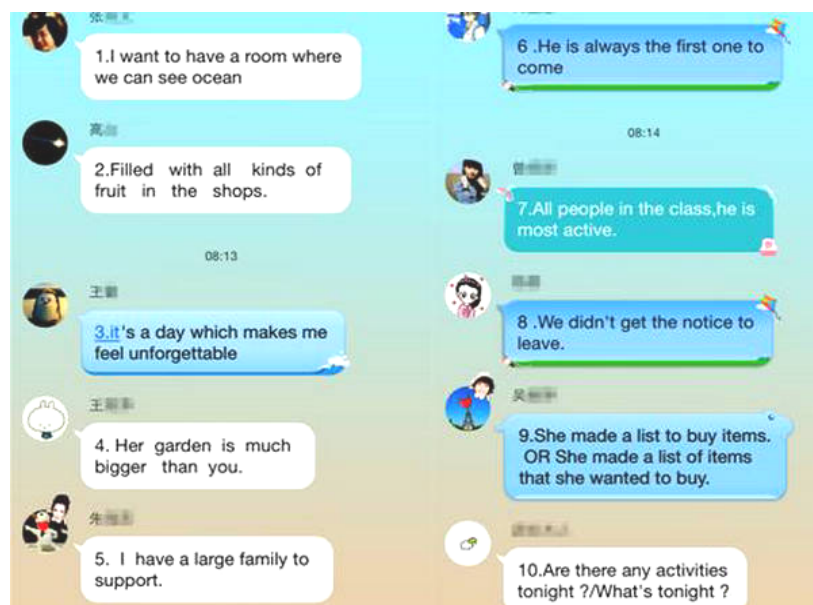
张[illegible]

1.I want to have a room where we can see ocean

高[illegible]

2.Filled with all kinds of fruit in the shops.

08:13

王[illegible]

3.it's a day which makes me feel unforgettable

王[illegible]

4. Her garden is much bigger than you.

朱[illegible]

5. I have a large family to support.

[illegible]

6 .He is always the first one to come

08:14

曾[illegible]

7.All people in the class,he is most active.

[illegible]

8 .We didn't get the notice to leave.

吴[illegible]

9.She made a list to buy items. OR She made a list of items that she wanted to buy.

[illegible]

10.Are there any activities tonight ?/What's tonight ?